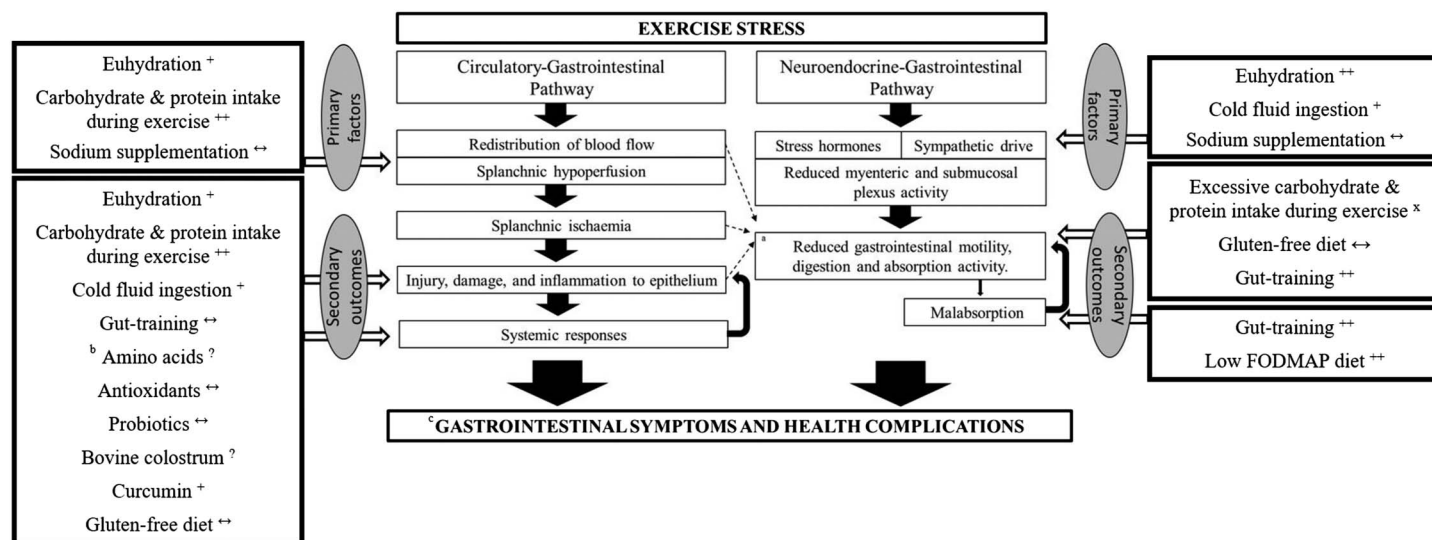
EXERCISE STRESS

Euhydration $^{+}$

Carbohydrate & protein intake during exercise $^{++}$

Sodium supplementation $^{\leftrightarrow}$

Primary factors

Circulatory-Gastrointestinal Pathway

Redistribution of blood flow

Splanchnic hypoperfusion

Splanchnic ischaemia

Injury, damage, and inflammation to epithelium

Systemic responses

Neuroendocrine-Gastrointestinal Pathway

Stress hormones

Sympathetic drive

Reduced myenteric and submucosal plexus activity

$^{a}$ Reduced gastrointestinal motility, digestion and absorption activity.

Malabsorption

Primary factors

Euhydration $^{++}$

Cold fluid ingestion $^{+}$

Sodium supplementation $^{\leftrightarrow}$

Euhydration $^{+}$

Carbohydrate & protein intake during exercise $^{++}$

Cold fluid ingestion $^{+}$

Gut-training $^{\leftrightarrow}$

$^{b}$ Amino acids $^{?}$

Antioxidants $^{\leftrightarrow}$

Probiotics $^{\leftrightarrow}$

Bovine colostrum $^{?}$

Curcumin $^{+}$

Gluten-free diet $^{\leftrightarrow}$

Secondary outcomes

Secondary outcomes

Excessive carbohydrate & protein intake during exercise $^{x}$

Gluten-free diet $\leftrightarrow$

Gut-training $^{++}$

Gut-training $^{++}$

Low FODMAP diet $^{++}$

$^{c}$GASTROINTESTINAL SYMPTOMS AND HEALTH COMPLICATIONS